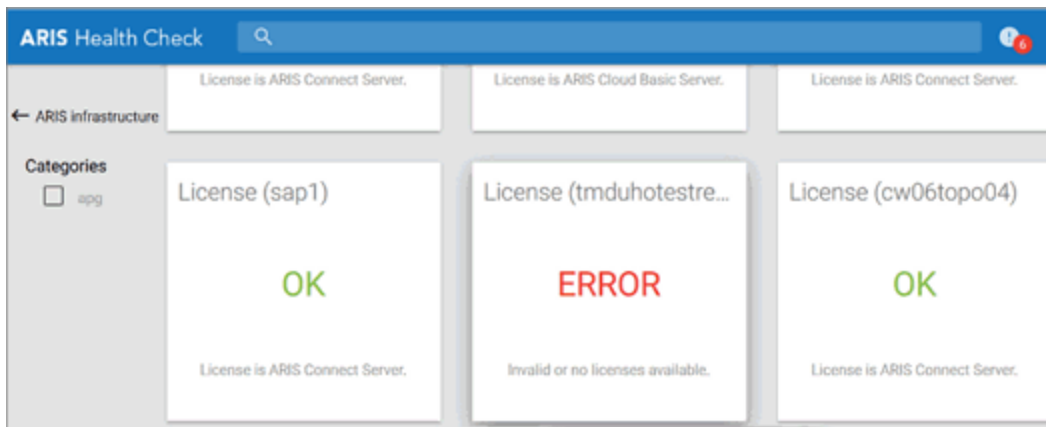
ARIS Health Check

6

License is ARIS Connect Server.

License is ARIS Cloud Basic Server.

License is ARIS Connect Server.

← ARIS infrastructure

Categories

apg

License (sap1)

OK

License is ARIS Connect Server.

License (tmduhotestre...

ERROR

Invalid or no licenses available.

License (cw06topo04)

OK

License is ARIS Connect Server.